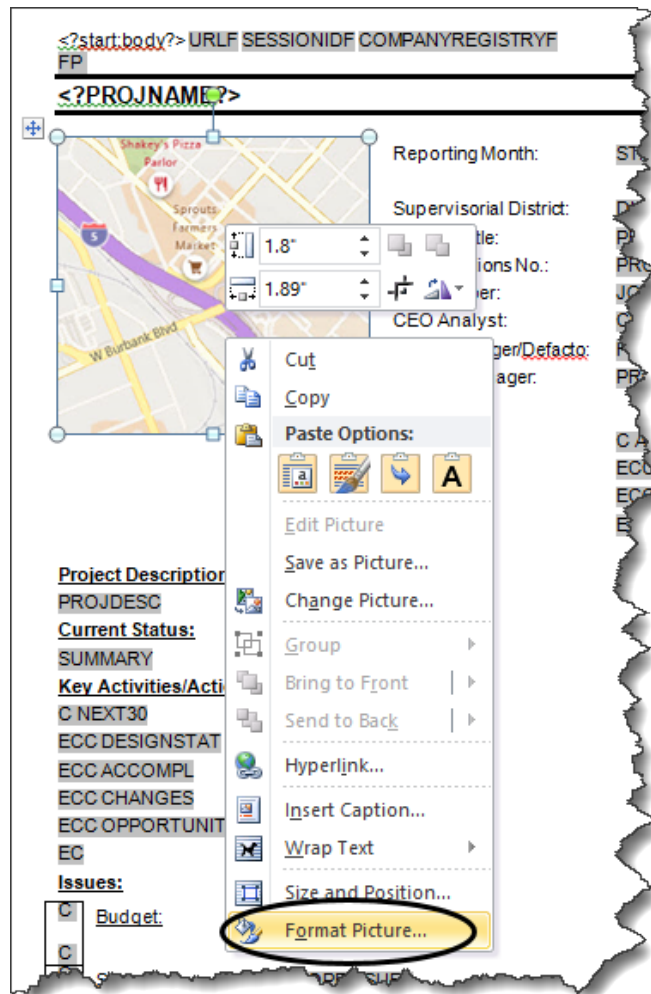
<?start:body?> URLF SESSIONIDF COMPANYREGISTRYF FP

<?PROJNAME?>

Shakey's Pizza Parlor

Sprouts Farmers Market

5

W Burbank Blvd

1.8"

1.89"

Reporting Month:

ST

Supervisorial District:

D

tle:

P

ions No.:

PR

er:

JC

CEO Analyst:

C

ger/Defacto:

ager:

PR

C A

EC

EC

E

Cut

Copy

Paste Options:

A

Edit Picture

Save as Picture...

Change Picture...

Group

Bring to Front

Send to Back

Hyperlink...

Insert Caption...

Wrap Text

Size and Position...

Format Picture...

Project Description

PROJDESC

Current Status:

SUMMARY

Key Activities/Acti

C NEXT30

ECC DESIGNSTAT

ECC ACCOMPL

ECC CHANGES

ECC OPPORTUNIT

EC

Issues:

C

Budget:

C

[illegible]